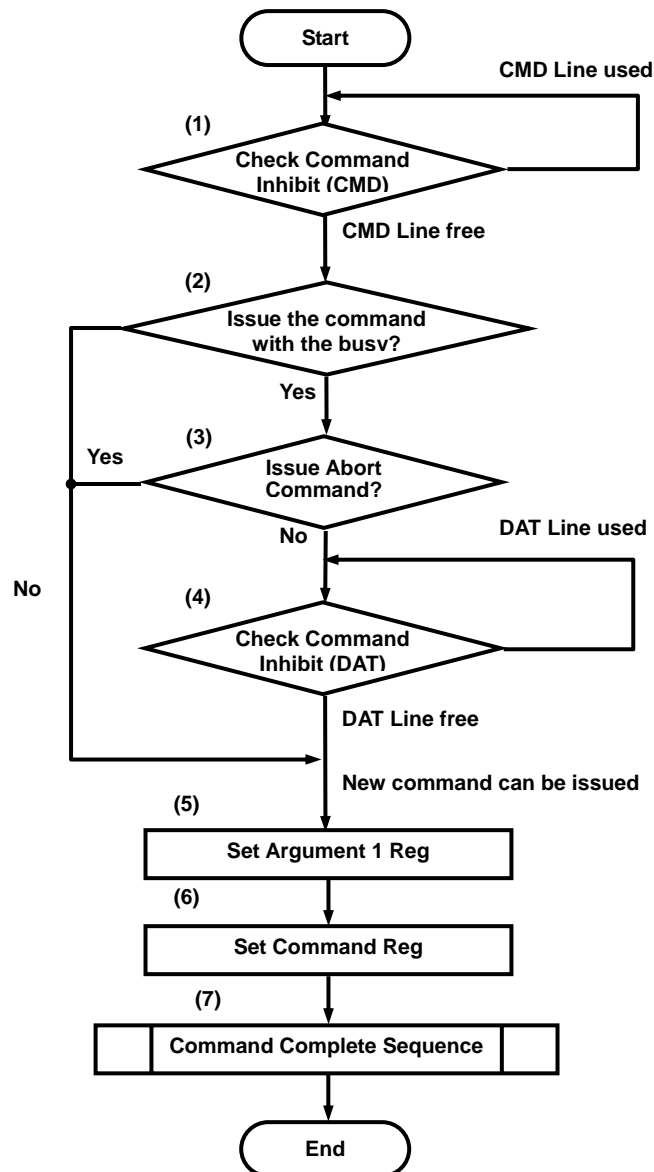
Start

CMD Line used

(1)

Check Command Inhibit (CMD)

CMD Line free

(2)

Issue the command with the busy?

Yes

(3)

Yes

Issue Abort Command?

No

DAT Line used

No

(4)

Check Command Inhibit (DAT)

DAT Line free

New command can be issued

(5)

Set Argument 1 Reg

(6)

Set Command Reg

(7)

Command Complete Sequence

End